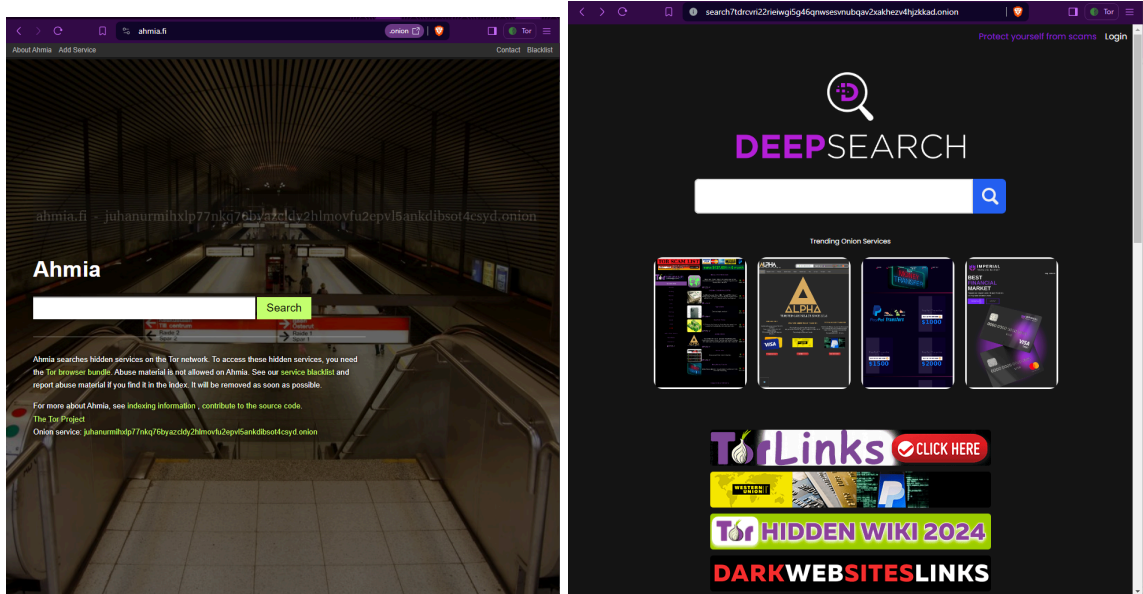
ahmia.fi .onion Tor

About Ahmia Add Service Contact Blacklist

ahmia.fi - juhanurmihxlp77nkq76byazcldy2hlmovfu2epvl5ankdibsot4csyd.onion

Ahmia

Search

Ahmia searches hidden services on the Tor network. To access these hidden services, you need the Tor browser bundle. Abuse material is not allowed on Ahmia. See our service blacklist and report abuse material if you find it in the index. It will be removed as soon as possible.

For more about Ahmia, see indexing information , contribute to the source code.
The Tor Project
Onion service: juhanurmihxlp77nkq76byazcldy2hlmovfu2epvl5ankdibsot4csyd.onion

search7tdrcvri22rieiwgi5g46qnwsesvnubqav2xakhezv4hjzkkad.onion Tor

Protect yourself from scams Login

DEEPSEARCH

Trending Onion Services

ALPHA

BEST FINANCIAL MARKET

TorLinks CLICK HERE

WESTERN UNION

Tor HIDDEN WIKI 2024

DARKWEBSITESLINKS